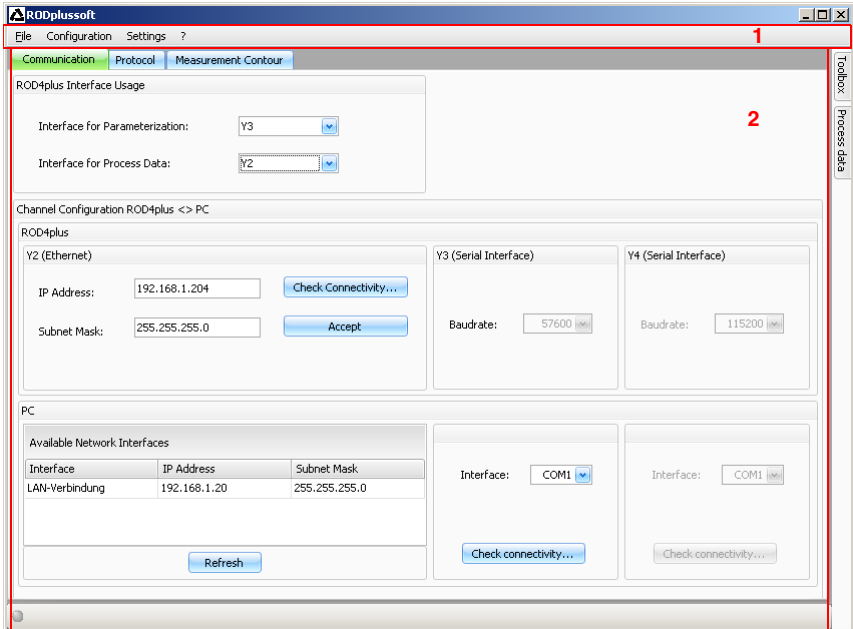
RODplussoft

File Configuration Settings ?

1

Communication Protocol Measurement Contour

Toolbox Process data

2

ROD4plus Interface Usage

Interface for Parameterization: Y3

Interface for Process Data: Y2

Channel Configuration ROD4plus <> PC

ROD4plus

Y2 (Ethernet)

IP Address: 192.168.1.204 Check Connectivity...

Subnet Mask: 255.255.255.0 Accept

Y3 (Serial Interface)

Baudrate: 57600

Y4 (Serial Interface)

Baudrate: 115200

PC

Available Network Interfaces

| Interface | IP Address | Subnet Mask |
|---|---|---|
| LAN-Verbindung | 192.168.1.20 | 255.255.255.0 |

Refresh

Interface: COM1

Check connectivity...

Interface: COM1

Check connectivity...